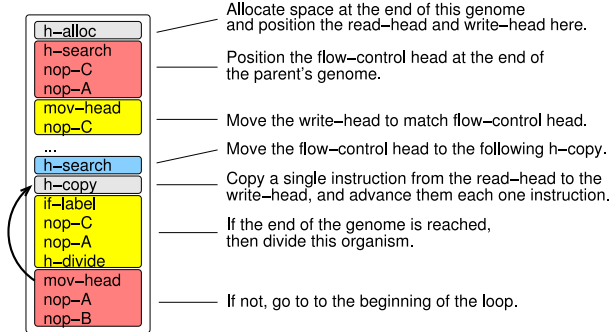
h−alloc
h−search
nop−C
nop−A
mov−head
nop−C
...
h−search
h−copy
if−label
nop−C
nop−A
h−divide
mov−head
nop−A
nop−B

Allocate space at the end of this genome and position the read−head and write−head here.

Position the flow−control head at the end of the parent's genome.

Move the write−head to match flow−control head.

Move the flow−control head to the following h−copy.

Copy a single instruction from the read−head to the write−head, and advance them each one instruction.

If the end of the genome is reached, then divide this organism.

If not, go to to the beginning of the loop.